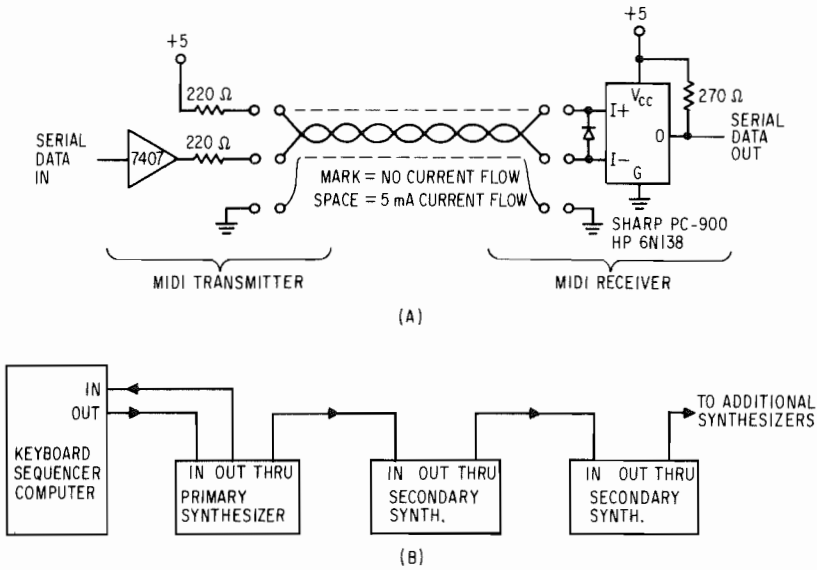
+5

220 Ω

SERIAL DATA IN

7407

220 Ω

MARK = NO CURRENT FLOW
SPACE = 5 mA CURRENT FLOW

+5

$V_{CC}$

270 Ω

I+

O

SERIAL DATA OUT

I−

G

SHARP PC-900
HP 6N138

MIDI TRANSMITTER

MIDI RECEIVER

(A)

IN
OUT

KEYBOARD
SEQUENCER
COMPUTER

IN OUT THRU
PRIMARY SYNTHESIZER

IN OUT THRU
SECONDARY SYNTH.

IN OUT THRU
SECONDARY SYNTH.

TO ADDITIONAL SYNTHESIZERS

(B)